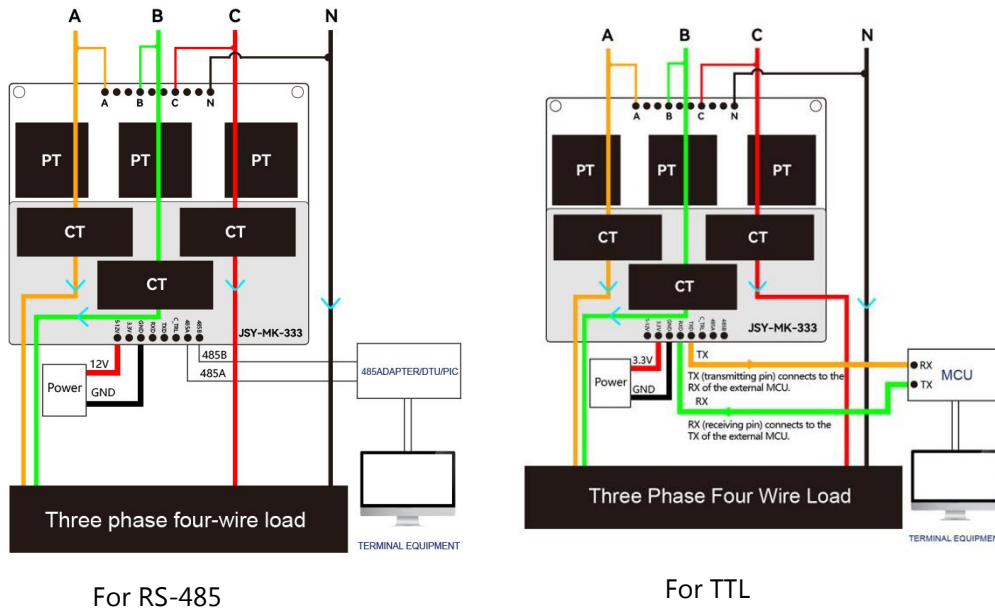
A B C N

A B C N

PT PT PT

CT CT

CT

5-12V 3.3V GND RXD TXD C_TRL 485A 485B

JSY-MK-333

12V

Power

GND

485B

485A

485ADAPTER/DTU/PIC

Three phase four-wire load

TERMINAL EQUIPMENT

For RS-485

A B C N

A B C N

PT PT PT

CT CT

CT

5-12V 3.3V GND RXD TXD C_TRL 485A 485B

JSY-MK-333

3.3V

Power

GND

TX

TX (transmitting pin) connects to the RX of the external MCU.

RX

RX (receiving pin) connects to the TX of the external MCU.

RX

TX

MCU

Three Phase Four Wire Load

TERMINAL EQUIPMEN

For TTL